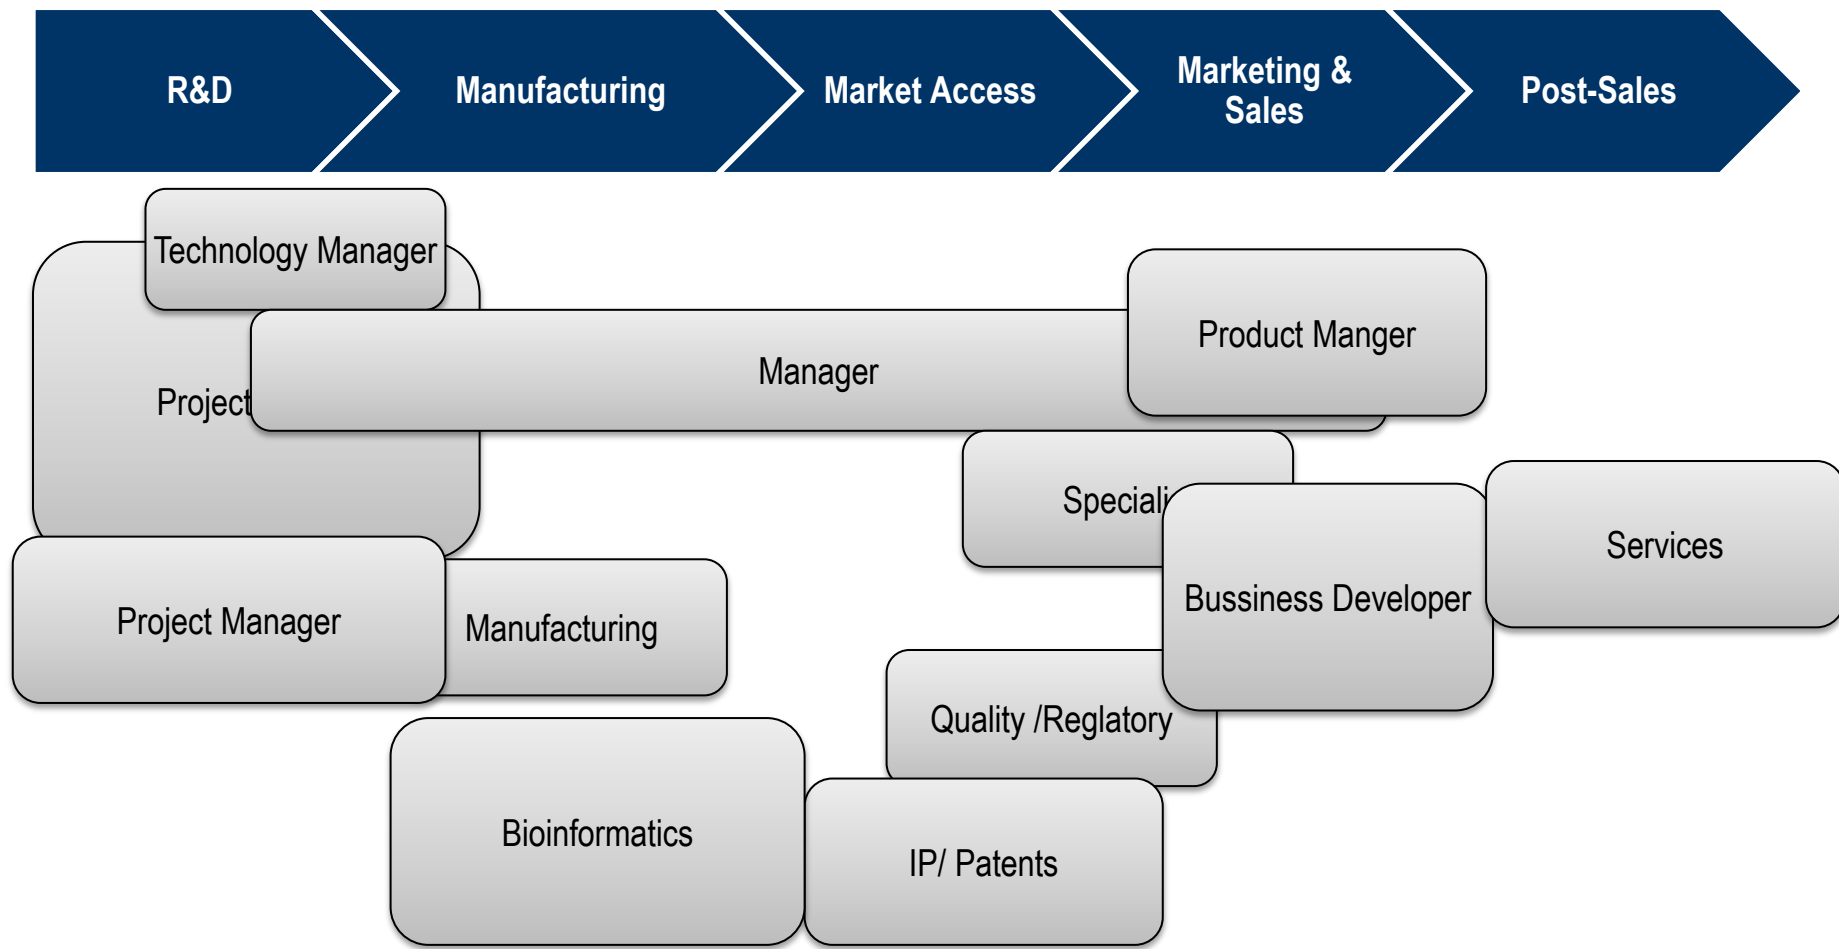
R&D

Manufacturing

Market Access

Marketing & Sales

Post-Sales

Technology Manager

Project

Manager

Product Manger

Speciali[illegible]

Services

Bussiness Developer

Project Manager

Manufacturing

Quality /Reglatory

Bioinformatics

IP/ Patents